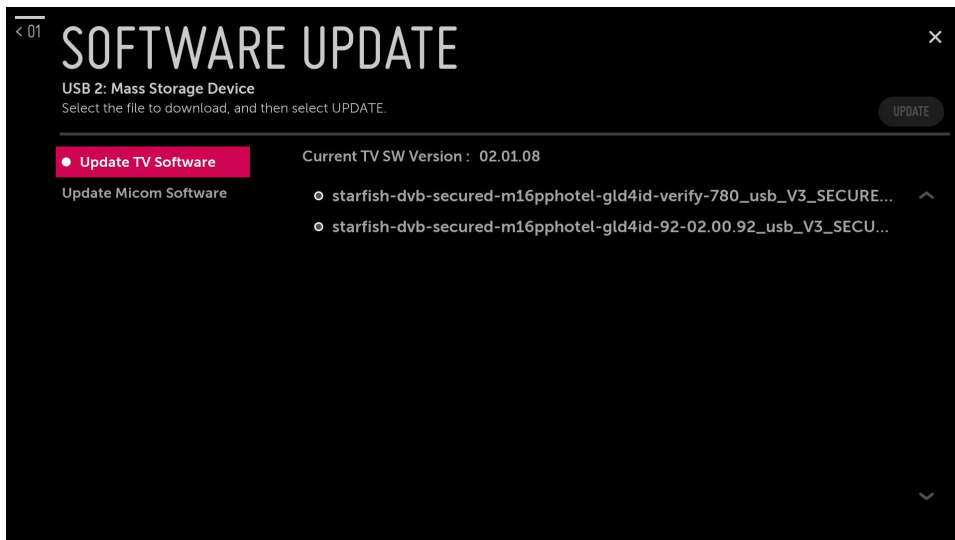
< 01

SOFTWARE UPDATE

USB 2: Mass Storage Device

Select the file to download, and then select UPDATE.

UPDATE

Update TV Software

Update Micom Software

Current TV SW Version : 02.01.08

starfish-dvb-secured-m16pphotel-gld4id-verify-780_usb_V3_SECURE...

starfish-dvb-secured-m16pphotel-gld4id-92-02.00.92_usb_V3_SECU...